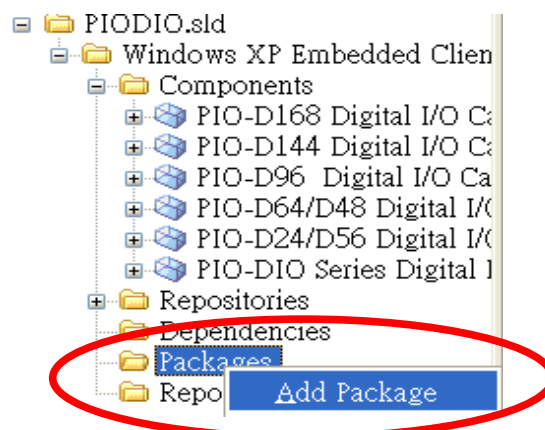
PIODIO.sld
Windows XP Embedded Clien
Components
PIO-D168 Digital I/O Ca
PIO-D144 Digital I/O Ca
PIO-D96 Digital I/O Ca
PIO-D64/D48 Digital I/
PIO-D24/D56 Digital I/
PIO-DIO Series Digital I
Repositories
Dependencies
Packages
Repo
Add Package